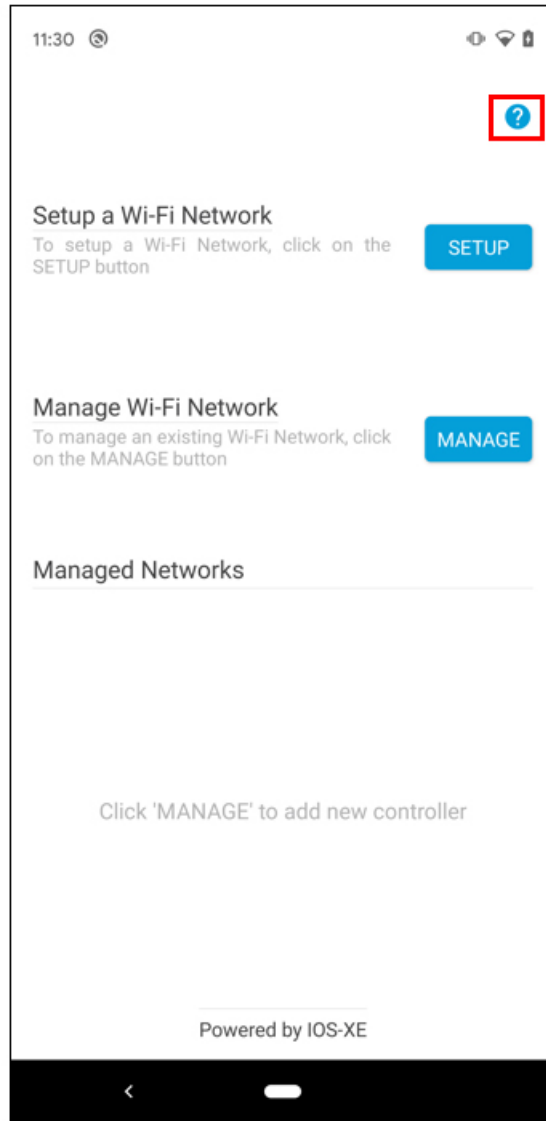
11:30

?

Setup a Wi-Fi Network
To setup a Wi-Fi Network, click on the SETUP button

SETUP

Manage Wi-Fi Network
To manage an existing Wi-Fi Network, click on the MANAGE button

MANAGE

Managed Networks

Click 'MANAGE' to add new controller

Powered by IOS-XE

<